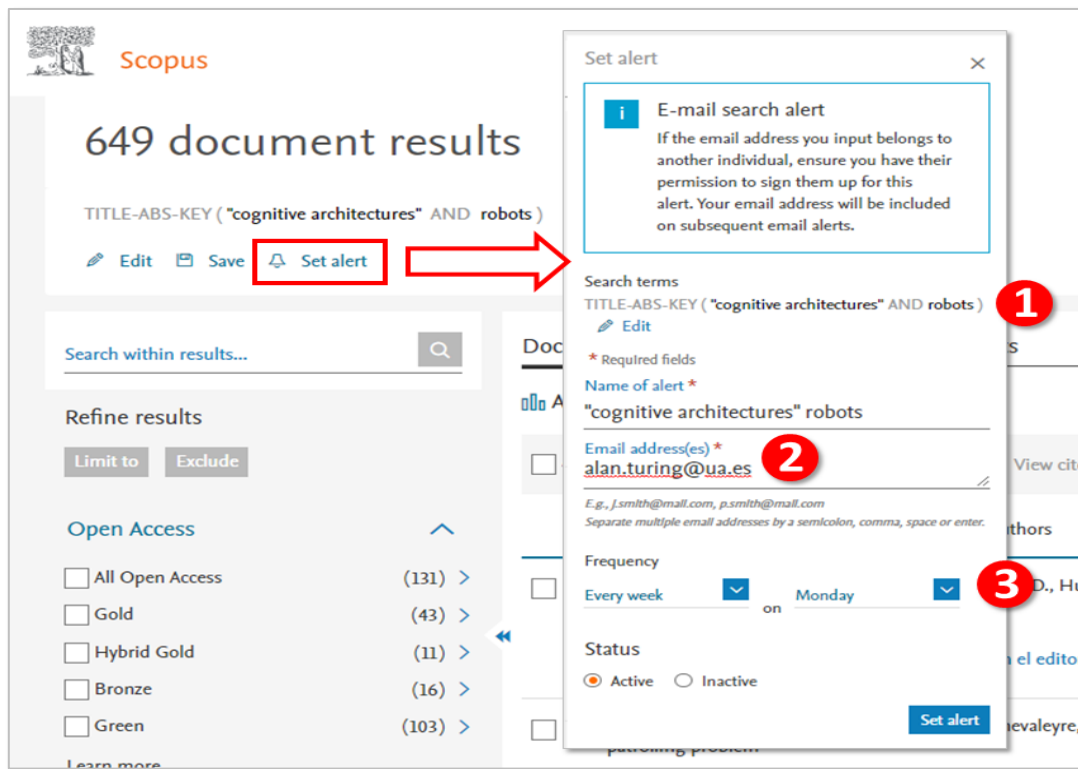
Scopus

649 document results

TITLE-ABS-KEY ( "cognitive architectures" AND robots )

Edit Save Set alert

Search within results...

Refine results

Limit to Exclude

Open Access

All Open Access (131)
Gold (43)
Hybrid Gold (11)
Bronze (16)
Green (103)

Learn more

Doc

View cit

uthors

D., Hu

n el edito

hevaleyre,

patrolling problem

Set alert

E-mail search alert

If the email address you input belongs to another individual, ensure you have their permission to sign them up for this alert. Your email address will be included on subsequent email alerts.

Search terms

TITLE-ABS-KEY ( "cognitive architectures" AND robots )

1

Edit

* Required fields

Name of alert *

"cognitive architectures" robots

Email address(es) *

alan.turing@ua.es

2

E.g., j.smith@mail.com, p.smith@mail.com

Separate multiple email addresses by a semicolon, comma, space or enter.

Frequency

Every week on Monday

3

Status

Active Inactive

Set alert